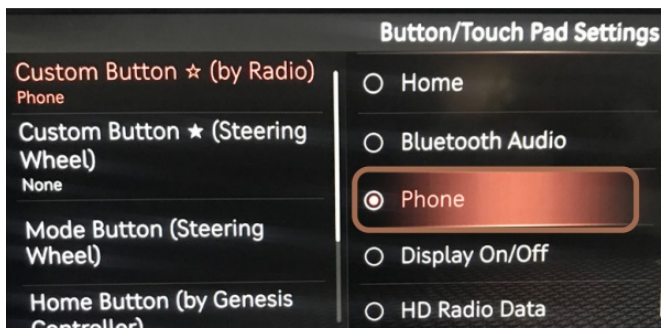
Button/Touch Pad Settings

Custom Button ☆ (by Radio)
Phone

Custom Button ★ (Steering Wheel)
None

Mode Button (Steering Wheel)

Home Button (by Genesis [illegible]

Home

Bluetooth Audio

Phone

Display On/Off

HD Radio Data